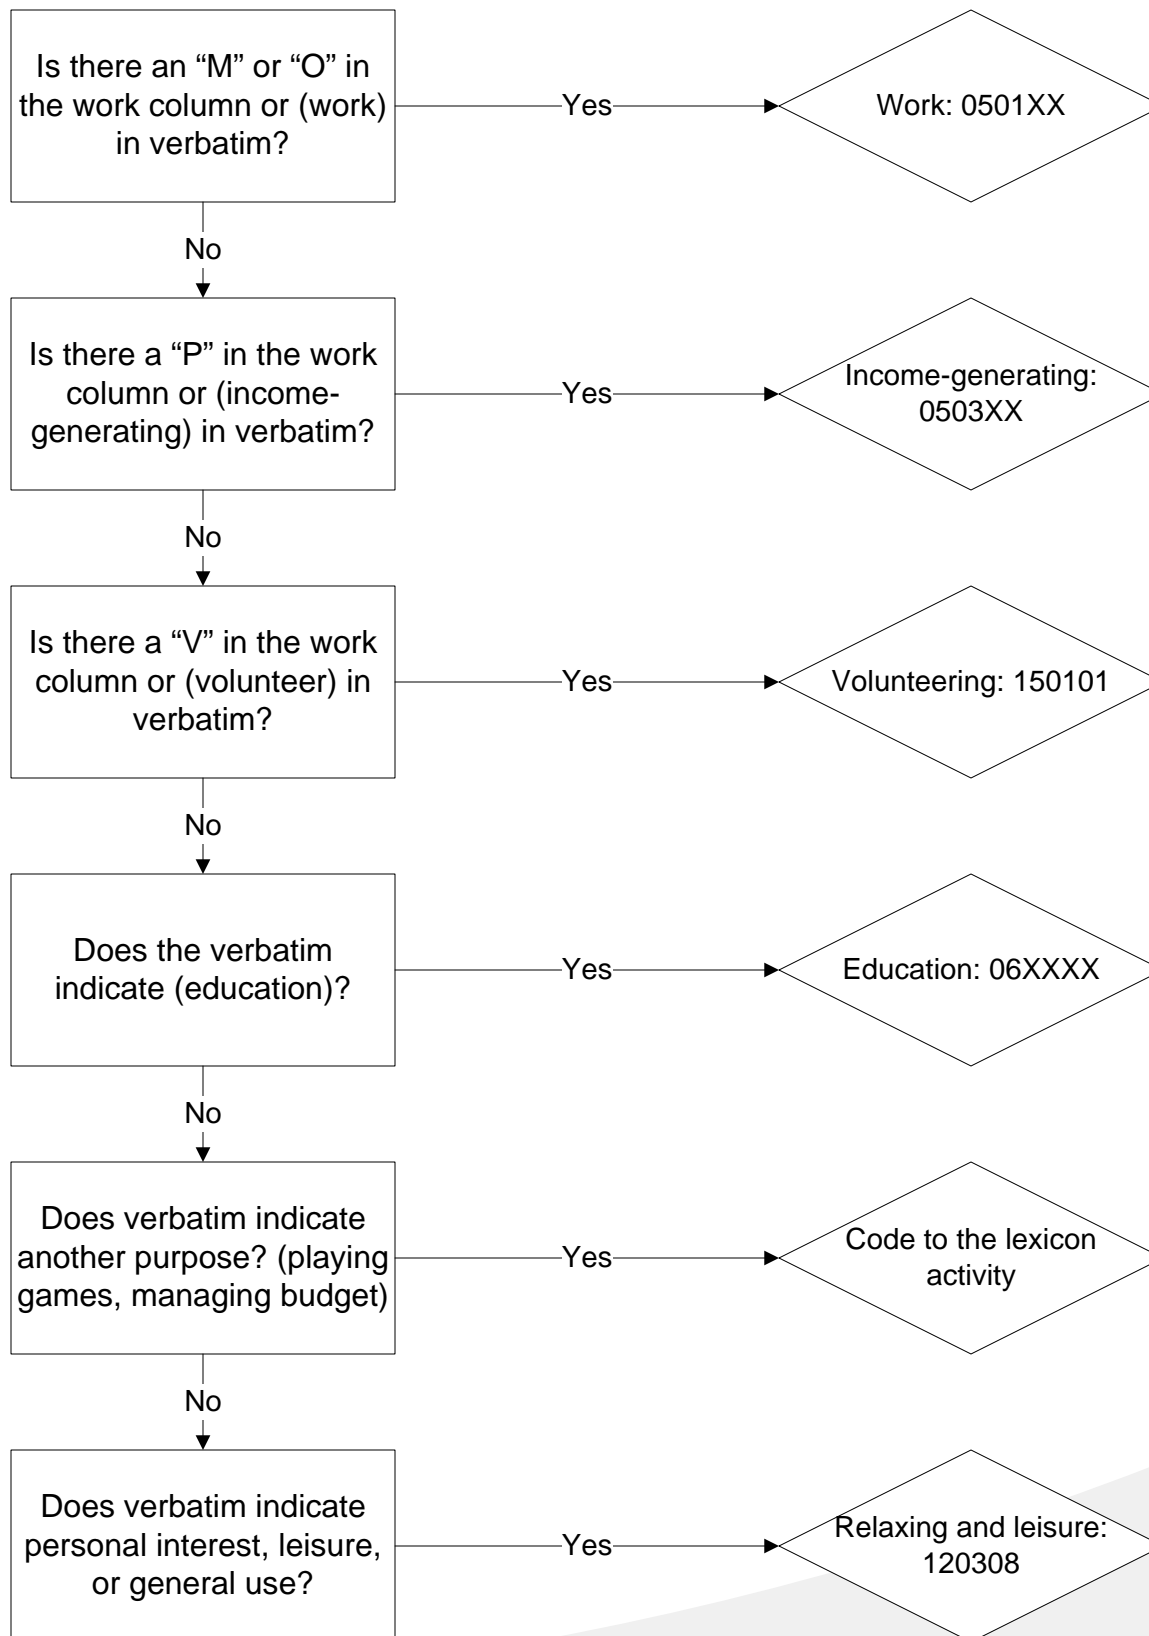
Is there an “M” or “O” in the work column or (work) in verbatim?

Yes

Work: 0501XX

No

Is there a “P” in the work column or (income-generating) in verbatim?

Yes

Income-generating: 0503XX

No

Is there a “V” in the work column or (volunteer) in verbatim?

Yes

Volunteering: 150101

No

Does the verbatim indicate (education)?

Yes

Education: 06XXXX

No

Does verbatim indicate another purpose? (playing games, managing budget)

Yes

Code to the lexicon activity

No

Does verbatim indicate personal interest, leisure, or general use?

Yes

Relaxing and leisure: 120308